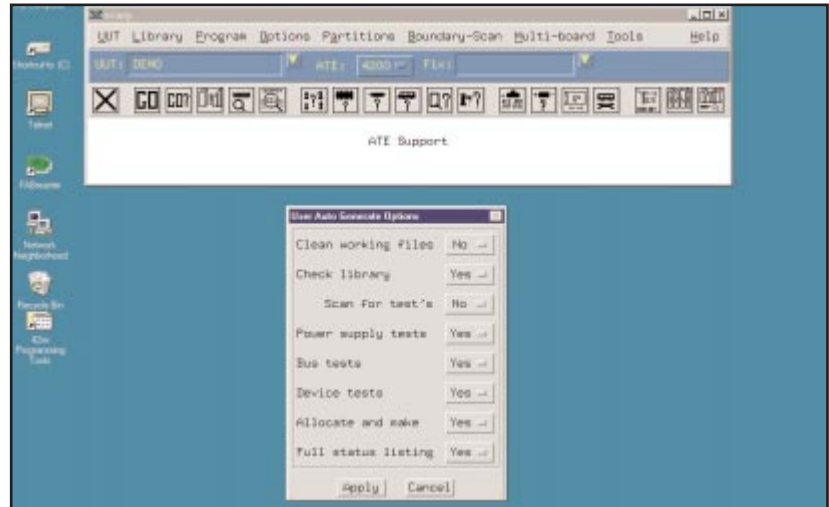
UUT Library Program Options Partitions Boundary-Scan Multi-board Tools Help

UUT: DEMO ATE: 4200 Fix:

ATE Support

User Auto Generate Options

Clean working files No

Check library Yes

Scan for test's No

Power supply tests Yes

Bus tests Yes

Device tests Yes

Allocate and make Yes

Full status listing Yes

Apply Cancel

Telnet

Network Neighborhood

Recycle Bin